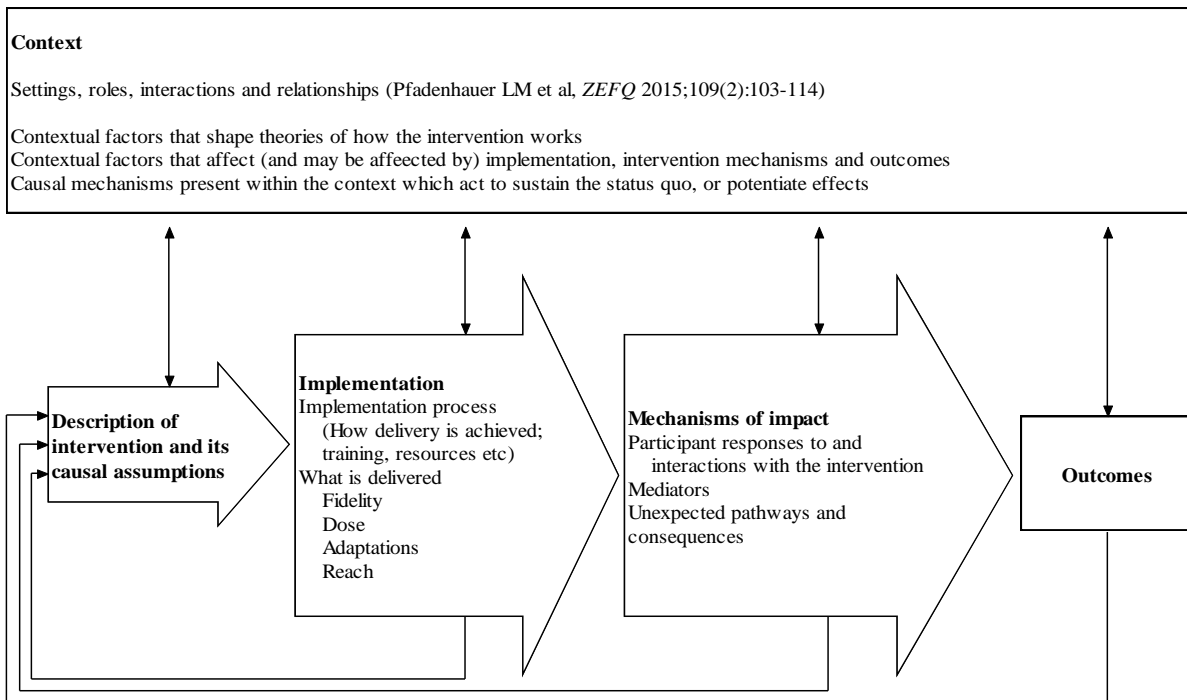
**Context**

Settings, roles, interactions and relationships (Pfadenhauer LM et al, *ZEFQ* 2015;109(2):103-114)

Contextual factors that shape theories of how the intervention works
Contextual factors that affect (and may be affeected by) implementation, intervention mechanisms and outcomes
Causal mechanisms present within the context which act to sustain the status quo, or potentiate effects

**Description of intervention and its causal assumptions**

**Implementation**
Implementation process
(How delivery is achieved; training, resources etc)
What is delivered
Fidelity
Dose
Adaptations
Reach

**Mechanisms of impact**
Participant responses to and interactions with the intervention
Mediators
Unexpected pathways and consequences

**Outcomes**